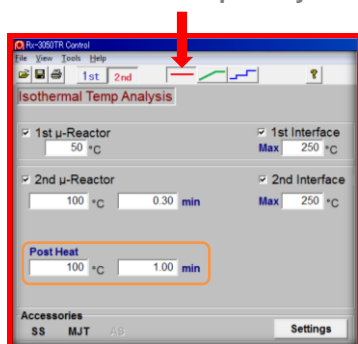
Rx-3050TR Control
File View Tools Help
1st 2nd
Isothermal Temp Analysis
☑ 1st μ-Reactor
50 °C
☑ 1st Interface
Max 250 °C
☑ 2nd μ-Reactor
100 °C 0.30 min
☑ 2nd Interface
Max 250 °C
Post Heat
100 °C 1.00 min
Accessories
SS MJT AS
Settings